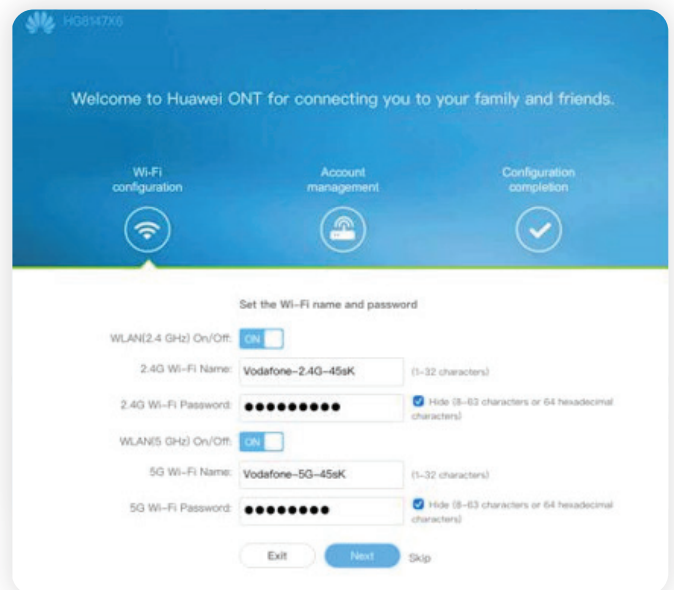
HG8147X6

Welcome to Huawei ONT for connecting you to your family and friends.

Wi-Fi configuration

Account management

Configuration completion

Set the Wi-Fi name and password

WLAN(2.4 GHz) On/Off: ON

2.4G Wi-Fi Name: Vodafone-2.4G-45sK (1-32 characters)

2.4G Wi-Fi Password: ●●●●●●●●● Hide (8-63 characters or 64 hexadecimal characters)

WLAN(5 GHz) On/Off: ON

5G Wi-Fi Name: Vodafone-5G-45sK (1-32 characters)

5G Wi-Fi Password: ●●●●●●●● Hide (8-63 characters or 64 hexadecimal characters)

Exit Next Skip